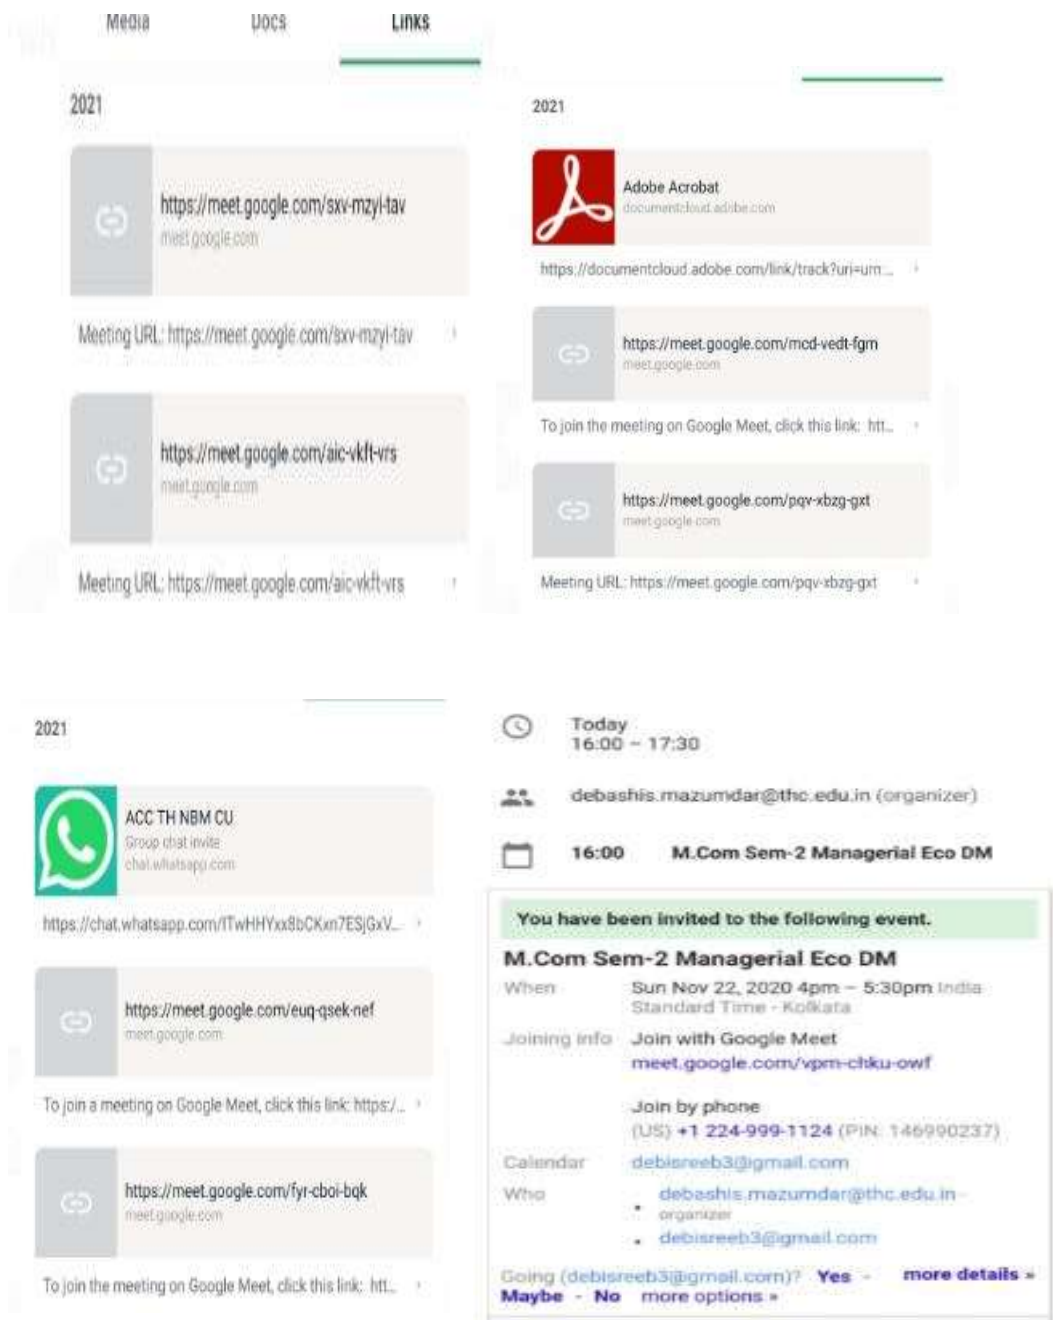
Media Docs Links

2021

https://meet.google.com/sxv-mzyi-tav
meet.google.com

Meeting URL: https://meet.google.com/sxv-mzyi-tav

https://meet.google.com/aic-vkft-vrs
meet.google.com

Meeting URL: https://meet.google.com/aic-vkft-vrs

2021

Adobe Acrobat
documentcloud.adobe.com

https://documentcloud.adobe.com/link/track?uri=urn...

https://meet.google.com/mcd-vedt-fgm
meet.google.com

To join the meeting on Google Meet, click this link: htt...

https://meet.google.com/pqv-xbzg-gxt
meet.google.com

Meeting URL: https://meet.google.com/pqv-xbzg-gxt

2021

ACC TH NBM CU
Group chat invite
chat.whatsapp.com

https://chat.whatsapp.com/ITwHHYxx8bCKxn7ESjGxV...

https://meet.google.com/euq-qsek-nef
meet.google.com

To join a meeting on Google Meet, click this link: https:/...

https://meet.google.com/fyr-cboi-bqk
meet.google.com

To join the meeting on Google Meet, click this link: htt...

Today
16:00 – 17:30

debashis.mazumdar@thc.edu.in (organizer)

16:00 M.Com Sem-2 Managerial Eco DM

You have been invited to the following event.

M.Com Sem-2 Managerial Eco DM

When Sun Nov 22, 2020 4pm – 5:30pm India Standard Time - Kolkata

Joining info Join with Google Meet
meet.google.com/vpm-chku-owf

Join by phone
(US) +1 224-999-1124 (PIN: 146990237)

Calendar debisreeb3@gmail.com

Who
• debashis.mazumdar@thc.edu.in - organizer
• debisreeb3@gmail.com

Going (debisreeb3@gmail.com)? Yes - Maybe - No more options » more details »